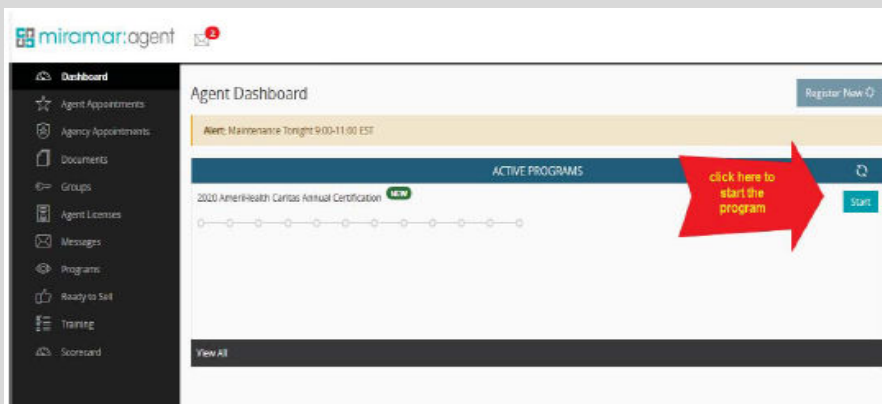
miramar:agent 2

Dashboard
Agent Appointments
Agency Appointments
Documents
Groups
Agent Licenses
Messages
Programs
Ready to Sell
Training
Scorecard

Agent Dashboard

Register Now

Alert: Maintenance Tonight 9:00-11:00 EST

ACTIVE PROGRAMS

2020 AmeriHealth Caritas Annual Certification NEW

click here to start the program

Start

View All